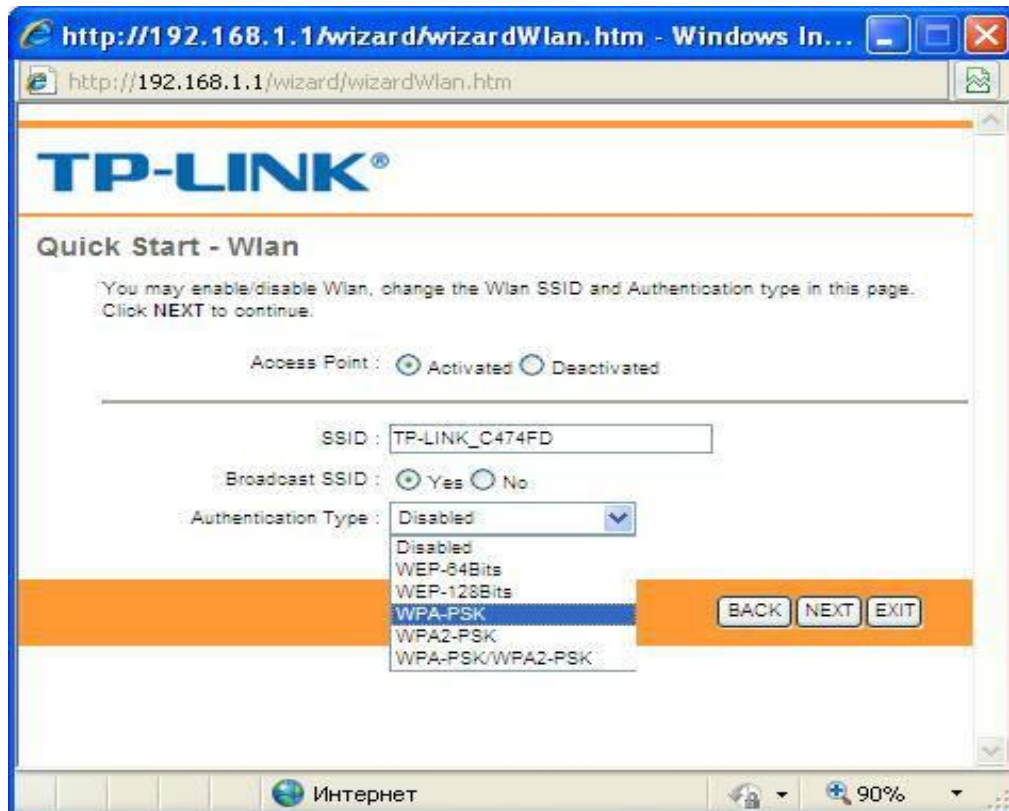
http://192.168.1.1/wizard/wizardWlan.htm - Windows In...

http://192.168.1.1/wizard/wizardWlan.htm

TP-LINK®

Quick Start - Wlan

You may enable/disable Wlan, change the Wlan SSID and Authentication type in this page. Click NEXT to continue.

Access Point : Activated Deactivated

SSID : TP-LINK_C474FD

Broadcast SSID : Yes No

Authentication Type : Disabled

Disabled
WEP-64Bits
WEP-128Bits
WPA-PSK
WPA2-PSK
WPA-PSK/WPA2-PSK

BACK NEXT EXIT

Интернет

90%